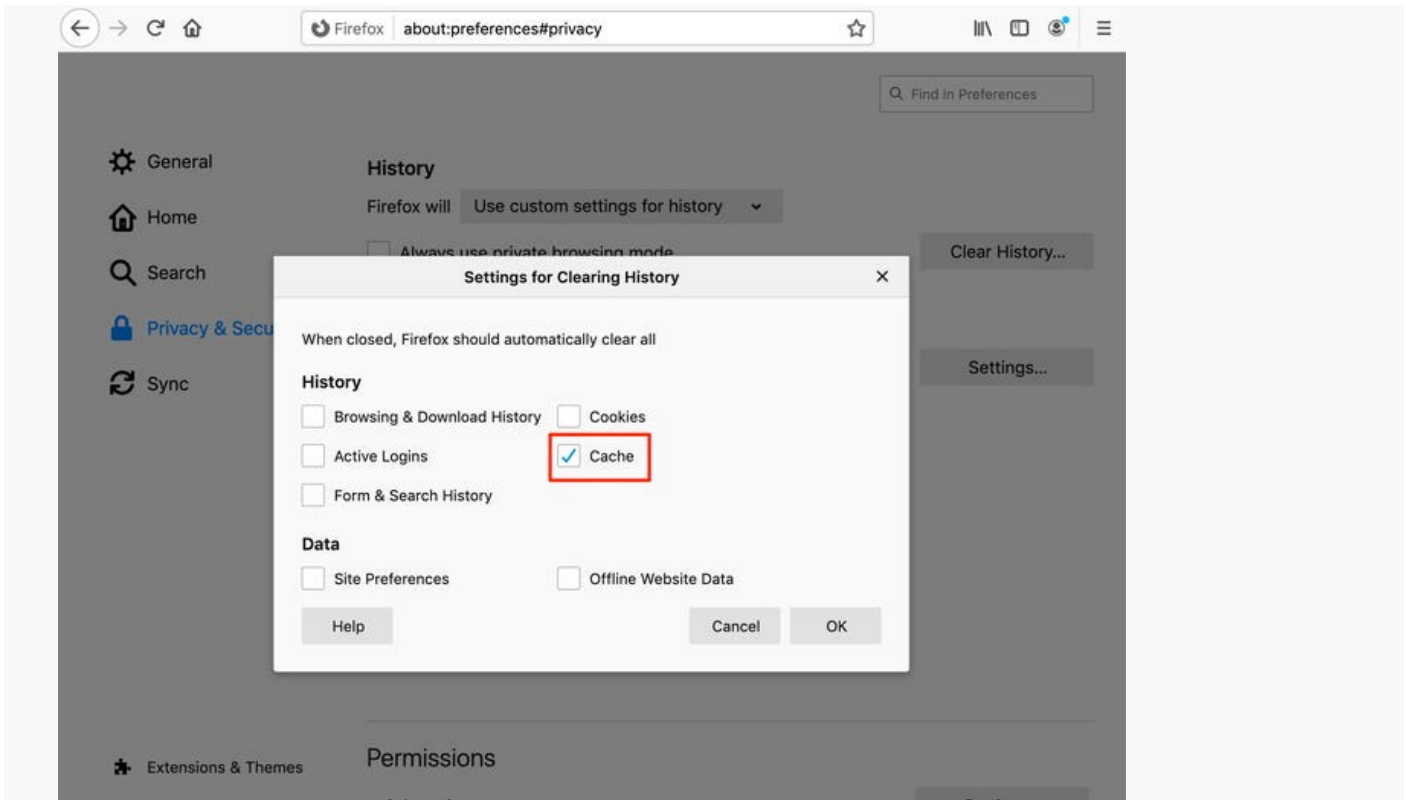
Firefox about:preferences#privacy

Find in Preferences

General
Home
Search
Privacy & Secu
Sync

History
Firefox will Use custom settings for history
Always use private browsing mode
Clear History...
Settings...

Settings for Clearing History
×
When closed, Firefox should automatically clear all
History
Browsing & Download History
Cookies
Active Logins
Cache
Form & Search History
Data
Site Preferences
Offline Website Data
Help
Cancel
OK

Extensions & Themes
Permissions